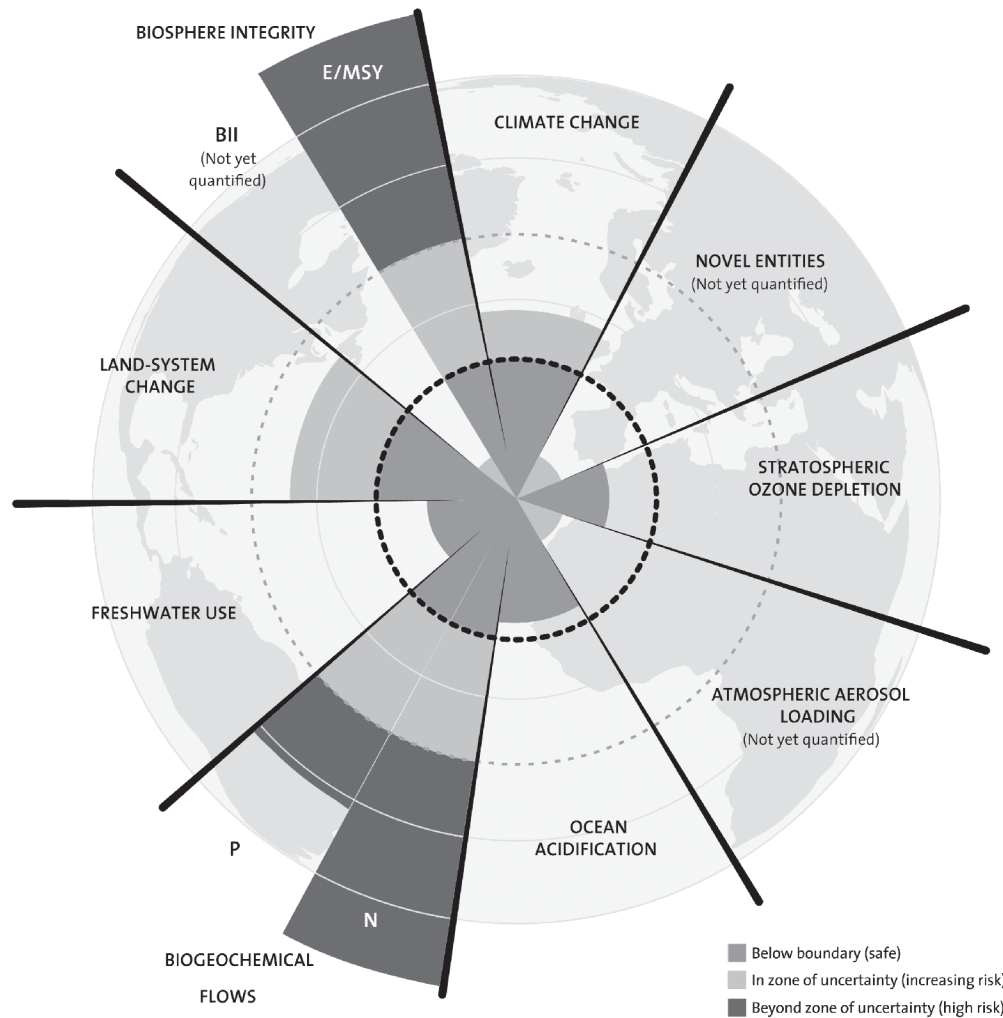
BIOSPHERE INTEGRITY

E/MSY

BII
(Not yet quantified)

CLIMATE CHANGE

NOVEL ENTITIES
(Not yet quantified)

LAND-SYSTEM CHANGE

STRATOSPHERIC OZONE DEPLETION

FRESHWATER USE

ATMOSPHERIC AEROSOL LOADING
(Not yet quantified)

OCEAN ACIDIFICATION

P

N

BIOGEOCHEMICAL FLOWS

Below boundary (safe)
In zone of uncertainty (increasing risk)
Beyond zone of uncertainty (high risk)